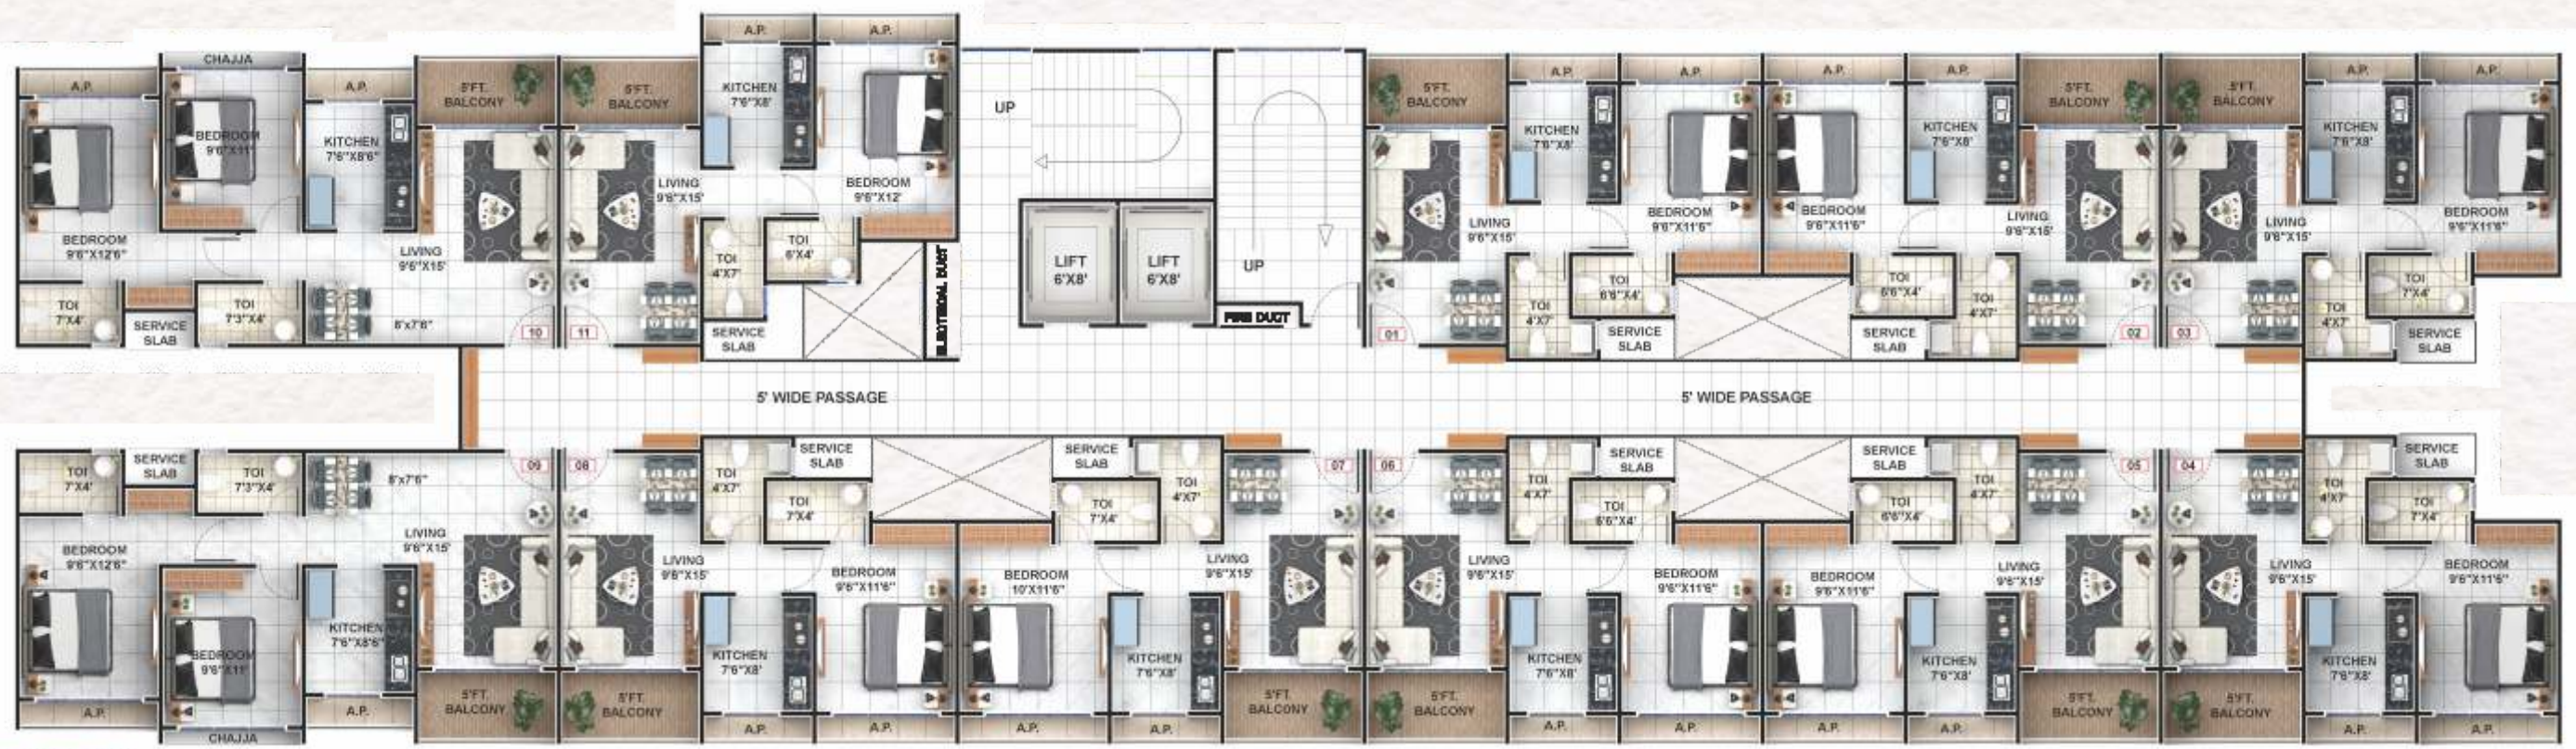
A.P.
CHAJJA
A.P.
5'FT. BALCONY
5'FT. BALCONY
A.P.
A.P.
KITCHEN 7'6"X8'
BEDROOM 9'6"X11'
KITCHEN 7'6"X8'6"
LIVING 9'6"X15'
BEDROOM 9'6"X12'
UP
UP
LIFT 6'X8'
LIFT 6'X8'
TOI 4'X7'
TOI 6'X4'
ELECTRICAL DUCT
FIRE DUCT
BEDROOM 9'6"X12'6"
LIVING 9'6"X15'
TOI 7'X4'
SERVICE SLAB
TOI 7'3"X4'
8'x7'6"
10
11
SERVICE SLAB
5'FT. BALCONY
A.P.
A.P.
A.P.
A.P.
5'FT. BALCONY
5'FT. BALCONY
A.P.
A.P.
KITCHEN 7'6"X8'
KITCHEN 7'6"X8'
KITCHEN 7'6"X8'
LIVING 9'6"X15'
BEDROOM 9'6"X11'6"
BEDROOM 9'6"X11'6"
LIVING 9'6"X15'
LIVING 9'6"X15'
BEDROOM 9'6"X11'6"
TOI 6'6"X4'
TOI 4'X7'
TOI 6'6"X4'
TOI 4'X7'
TOI 4'X7'
TOI 7'X4'
01
SERVICE SLAB
SERVICE SLAB
02
03
SERVICE SLAB
5' WIDE PASSAGE
5' WIDE PASSAGE
TOI 7'X4'
SERVICE SLAB
TOI 7'3"X4'
8'x7'6"
09
08
TOI 4'X7'
SERVICE SLAB
TOI 7'X4'
SERVICE SLAB
TOI 7'X4'
TOI 4'X7'
07
06
TOI 4'X7'
SERVICE SLAB
TOI 6'6"X4'
SERVICE SLAB
TOI 6'6"X4'
TOI 4'X7'
05
04
TOI 4'X7'
SERVICE SLAB
TOI 7'X4'
BEDROOM 9'6"X12'6"
LIVING 9'6"X15'
LIVING 9'6"X15'
BEDROOM 9'6"X11'6"
BEDROOM 10'X11'6"
LIVING 9'6"X15'
LIVING 9'6"X15'
BEDROOM 9'6"X11'6"
BEDROOM 9'6"X11'6"
LIVING 9'6"X15'
LIVING 9'6"X15'
BEDROOM 9'6"X11'6"
BEDROOM 9'6"X11'
KITCHEN 7'6"X8'6"
KITCHEN 7'6"X8'
KITCHEN 7'6"X8'
KITCHEN 7'6"X8'
KITCHEN 7'6"X8'
KITCHEN 7'6"X8'
A.P.
A.P.
5'FT. BALCONY
5'FT. BALCONY
A.P.
A.P.
A.P.
5'FT. BALCONY
5'FT. BALCONY
A.P.
A.P.
A.P.
5'FT. BALCONY
5'FT. BALCONY
A.P.
A.P.
CHAJJA